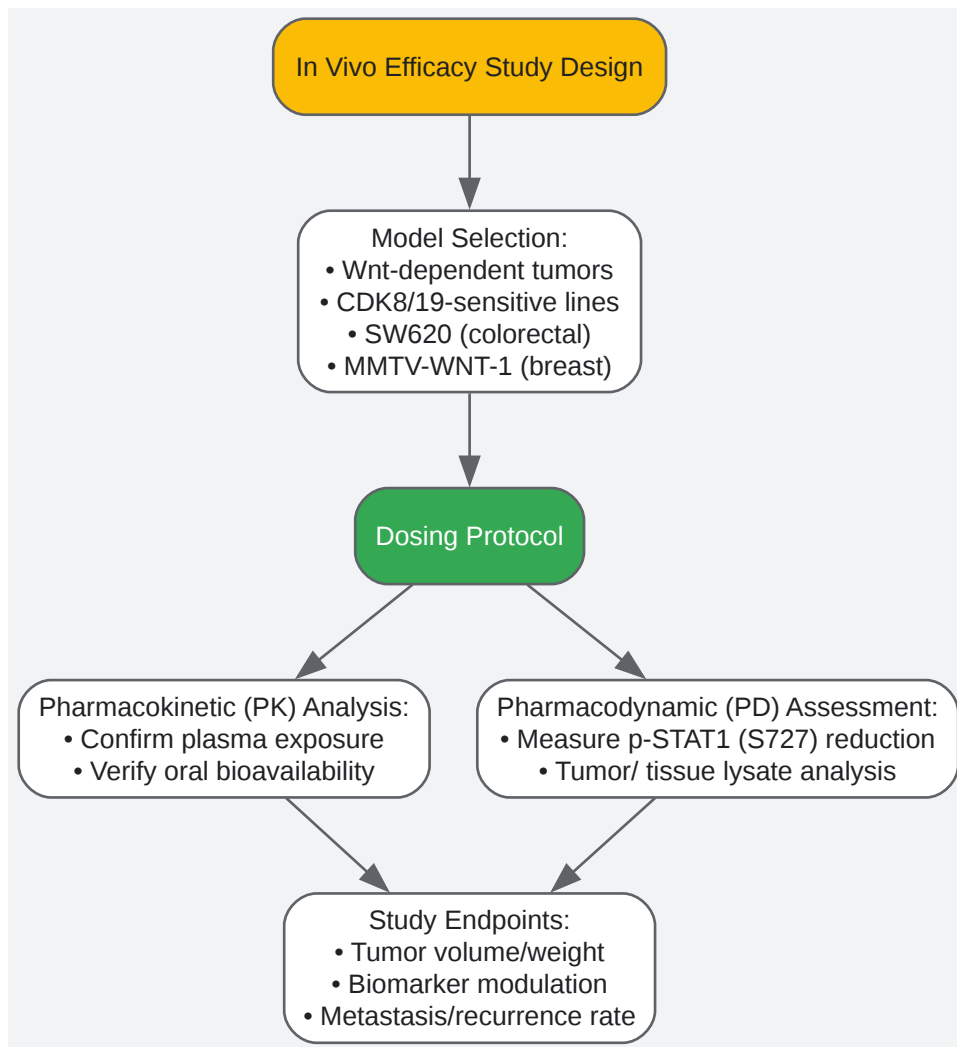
In Vivo Efficacy Study Design

Model Selection:
• Wnt-dependent tumors
• CDK8/19-sensitive lines
• SW620 (colorectal)
• MMTV-WNT-1 (breast)

Dosing Protocol

Pharmacokinetic (PK) Analysis:
• Confirm plasma exposure
• Verify oral bioavailability

Pharmacodynamic (PD) Assessment:
• Measure p-STAT1 (S727) reduction
• Tumor/ tissue lysate analysis

Study Endpoints:
• Tumor volume/weight
• Biomarker modulation
• Metastasis/recurrence rate